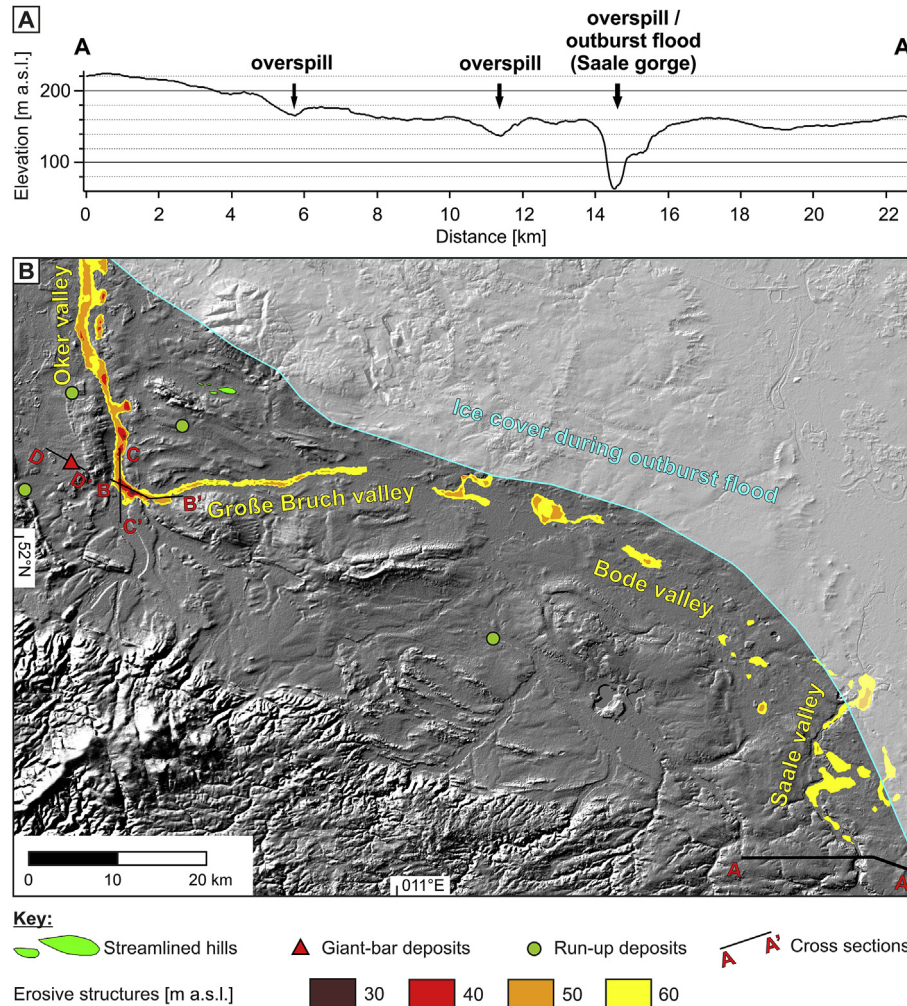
A

A

overspill

overspill

overspill / outburst flood (Saale gorge)

A

Elevation [m a.s.l.]

200

100

0 2 4 6 8 10 12 14 16 18 20 22

Distance [km]

B

Oker valley

Ice cover during outburst flood

D

D'

C

B

B'

C'

Große Bruch valley

52°N

Bode valley

Saale valley

0 10 20 km

011°E

A

A

Key:

Streamlined hills

Giant-bar deposits

Run-up deposits

A A' Cross sections

Erosive structures [m a.s.l.]

30

40

50

60